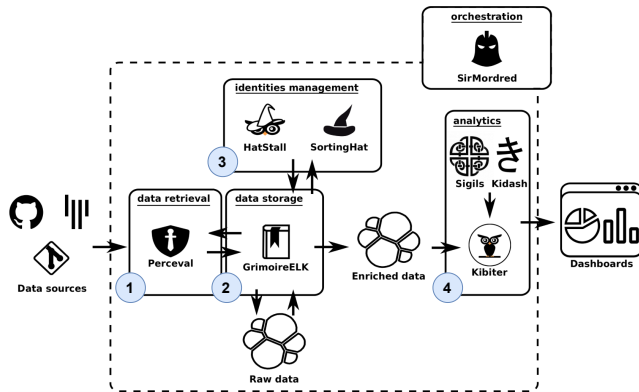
orchestration

SirMordred

identities management

HatStall SortingHat

3

analytics

Sigils Kidash

data retrieval

data storage

Perceval

GrimoireELK

Enriched data

Kibiter

Data sources

1

2

4

Dashboards

Raw data